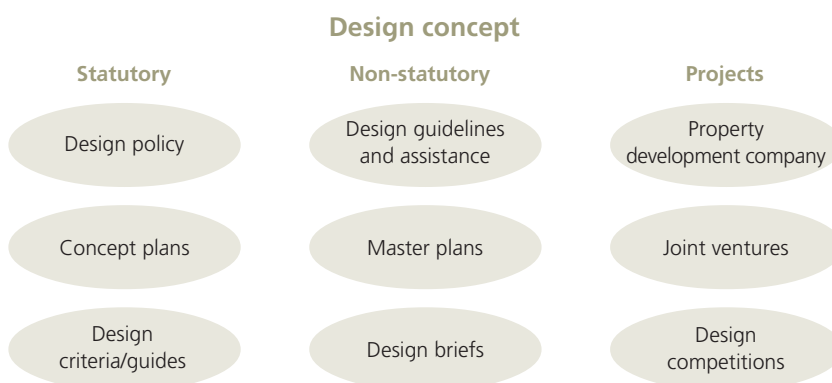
Design concept

Statutory

Design policy

Concept plans

Design criteria/guides

Non-statutory

Design guidelines and assistance

Master plans

Design briefs

Projects

Property development company

Joint ventures

Design competitions